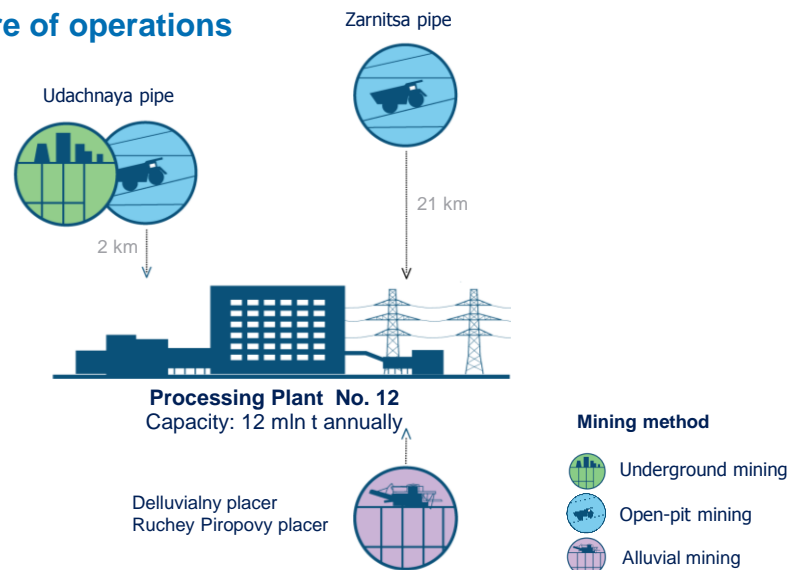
re of operations

Zarnitsa pipe

Udachnaya pipe

21 km

2 km

Processing Plant No. 12
Capacity: 12 mln t annually

Mining method

Underground mining

Open-pit mining

Alluvial mining

Delluvialny placer
Ruchey Piropovy placer